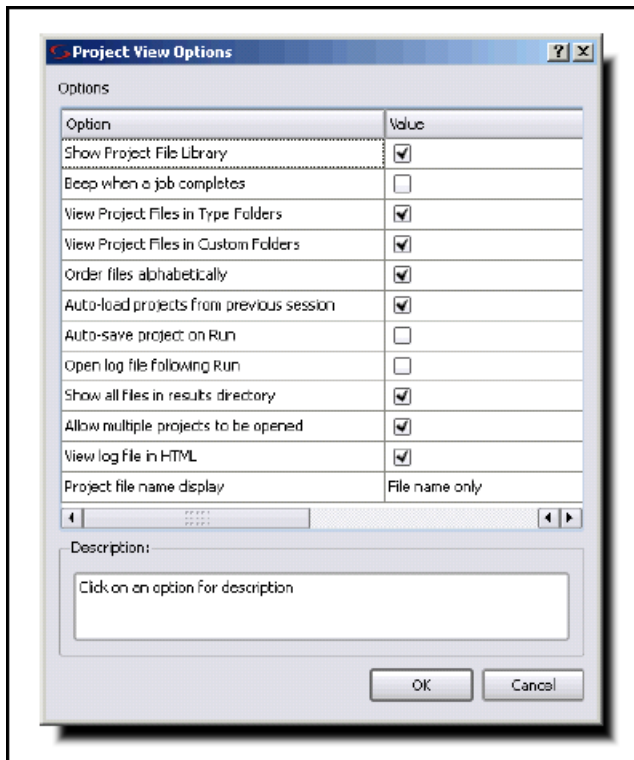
Project View Options

? X

Options

| Option | Value |
|---|---|
| Show Project File Library | ☑ |
| Beep when a job completes | ☐ |
| View Project Files in Type Folders | ☑ |
| View Project Files in Custom Folders | ☑ |
| Order files alphabetically | ☑ |
| Auto-load projects from previous session | ☑ |
| Auto-save project on Run | ☐ |
| Open log file following Run | ☐ |
| Show all files in results directory | ☑ |
| Allow multiple projects to be opened | ☑ |
| View log file in HTML | ☑ |
| Project file name display | File name only |

Description:

Click on an option for description

OK

Cancel